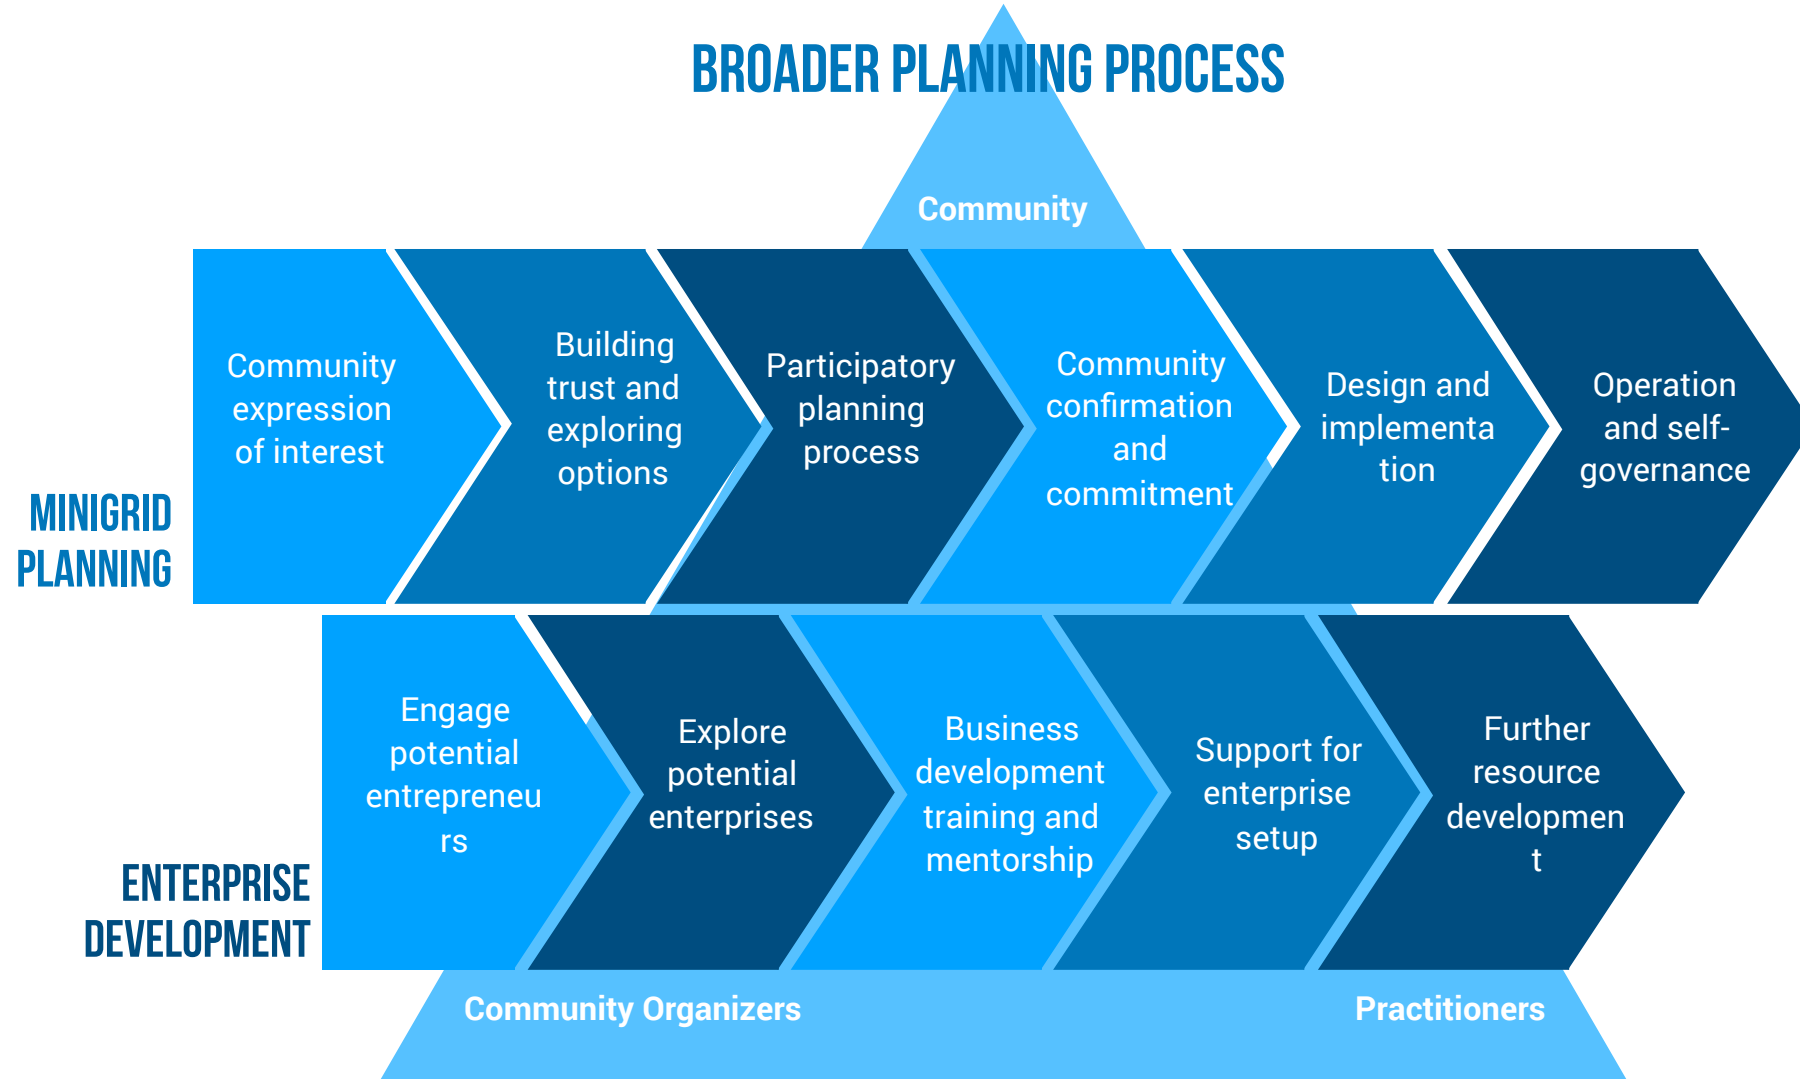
BROADER PLANNING PROCESS

Community

MINIGRID PLANNING

Community expression of interest

Building trust and exploring options

Participatory planning process

Community confirmation and commitment

Design and implementa tion

Operation and self-governance

ENTERPRISE DEVELOPMENT

Engage potential entrepreneu rs

Explore potential enterprises

Business development training and mentorship

Support for enterprise setup

Further resource developmen t

Community Organizers

Practitioners